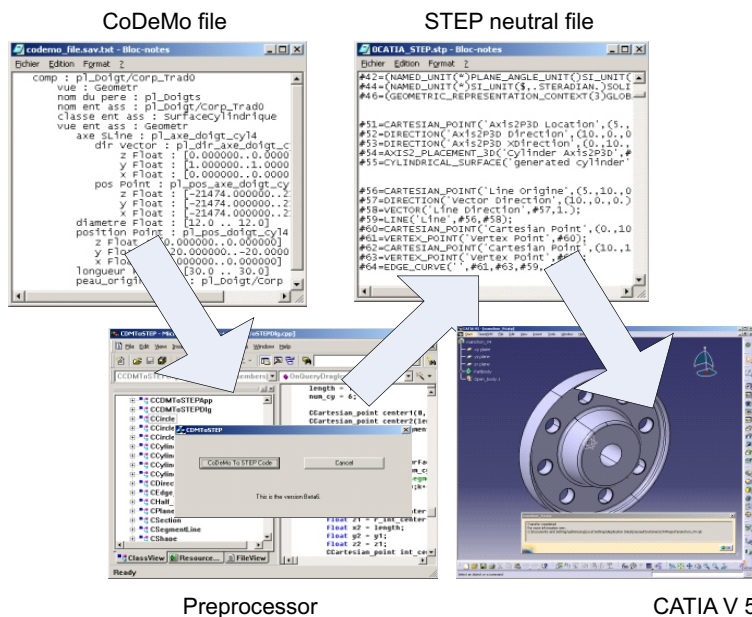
CoDeMo file

STEP neutral file

codemo_file.sav.txt - Bloc-notes

Fichier Edition Format ?

comp : pl_Doigt/Corp_Trad0
vue : Geometr
nom du pere : pl_Doigts
nom ent ass : pl_Doigt/Corp_Trad0
classe ent ass : SurfaceCylindrique
vue ent ass : Geometr
axe SLine : pl_axe_doigt_cyl4
dir vector : pl_dir_axe_doigt_c
z Float : [0.000000...0.0000
y Float : [1.000000...1.0000
x Float : [0.000000...0.0000
pos Point : pl_pos_axe_doigt_cy
z Float : [-21474.000000..2
y Float : [-21474.000000..2
x Float : [-21474.000000..2
diametre Float : [12.0 .. 12.0]
position Point : pl_pos_doigt_cyl4
z Float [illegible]0.000000..0.000000]
y Flo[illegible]20.000000..-20.0000
x Flo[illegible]0.000000..0.000000]
longueur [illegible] [30.0 .. 30.0]
peau_origi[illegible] : pl_Doigt/Corp

0CATIA_STEP.stp - Bloc-notes

Fichier Edition Format ?

#42=(NAMED_UNIT(*)PLANE_ANGLE_UNIT()SI_UNIT(
#44=(NAMED_UNIT(*)SI_UNIT($,.STERADIAN.)SOLI
#46=(GEOMETRIC_REPRESENTATION_CONTEXT(3)GLOB

#51=CARTESIAN_POINT('Axis2P3D Location',(5.,
#52=DIRECTION('Axis2P3D Direction',(0.,0.,0
#53=DIRECTION('Axis2P3D XDirection',(0.,10.
#54=AXIS2_PLACEMENT_3D('Cylinder Axis2P3D',#
#55=CYLINDRICAL_SURFACE('generated cylinder'

#56=CARTESIAN_POINT('Line Origine',(5.,10.,0
#57=DIRECTION('Vector Direction',(10.,0.,0.)
#58=VECTOR('Line Direction',#57,1.);
#59=LINE('Line',#56,#58);
#60=CARTESIAN_POINT('Cartesian Point',(0.,10
#61=VERTEX_POINT('Vertex Point',#60);
#62=CARTESIAN_POINT('Cartesian Point',(10.,1
#63=VERTEX_POINT('Vertex Point',#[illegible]
#64=EDGE_CURVE('',#61,#63,#59,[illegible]

CDMToSTEP

File Edit View Insert Project Build Tools Window Help

CCDMToSTEPApp
CCDMToSTEPDlg
CCircle
CCircle
CCircle
CCylin
CCylin
CCylin
CDirec
CEdge
CHalf
CPlane
CSection
CSegmentLine
CShape

length =
num_cy = 6;

CCartesian_point center1(0,
CCartesian_point center2(le

Float z1 = r_int_center
Float x2 = length;
Float y2 = y1;
Float z2 = z1;
CCartesian_point int_ce

CDMToSTEP

CoDeMo To STEP Code

Cancel

This is the version Beta6

ClassView Resource... FileView

Ready

Preprocessor

CATIA V 5